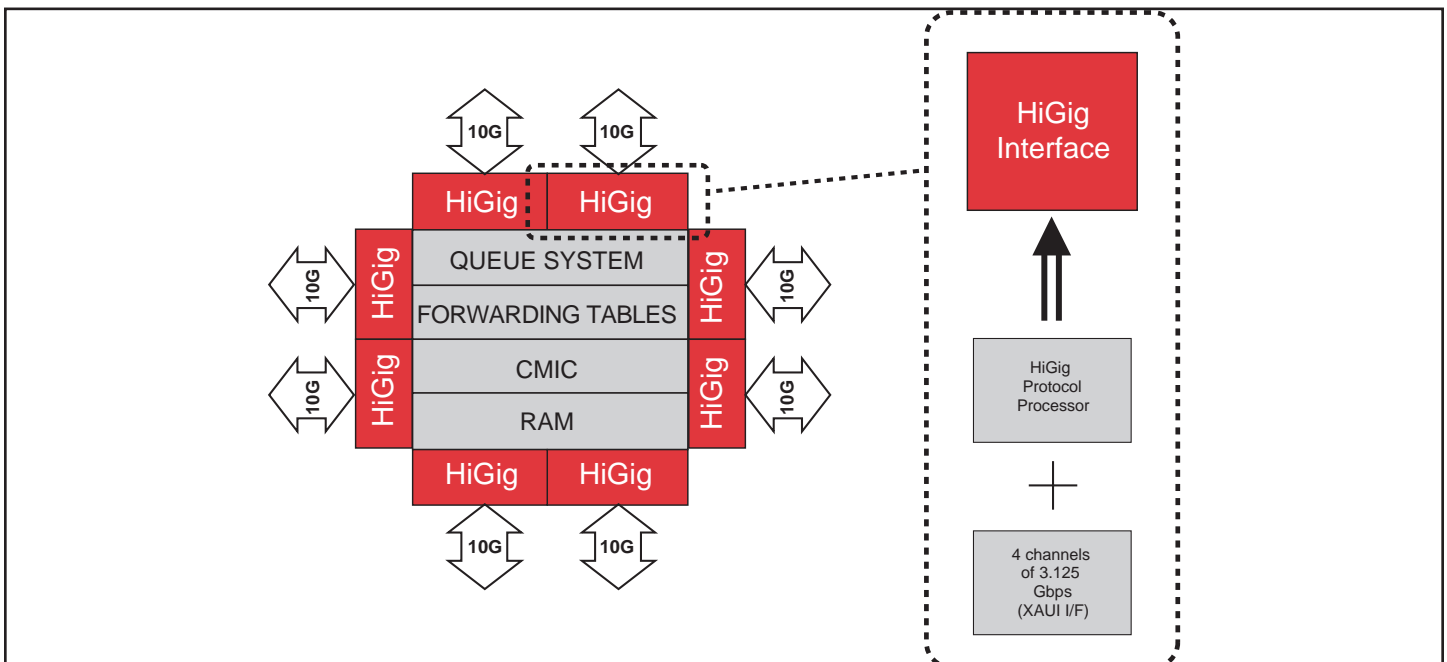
10G
10G
HiGig
HiGig
10G
HiGig
QUEUE SYSTEM
HiGig
10G
FORWARDING TABLES
10G
HiGig
CMIC
HiGig
10G
RAM
HiGig
HiGig
10G
10G

HiGig Interface

HiGig Protocol Processor

+

4 channels of 3.125 Gbps (XAUI I/F)